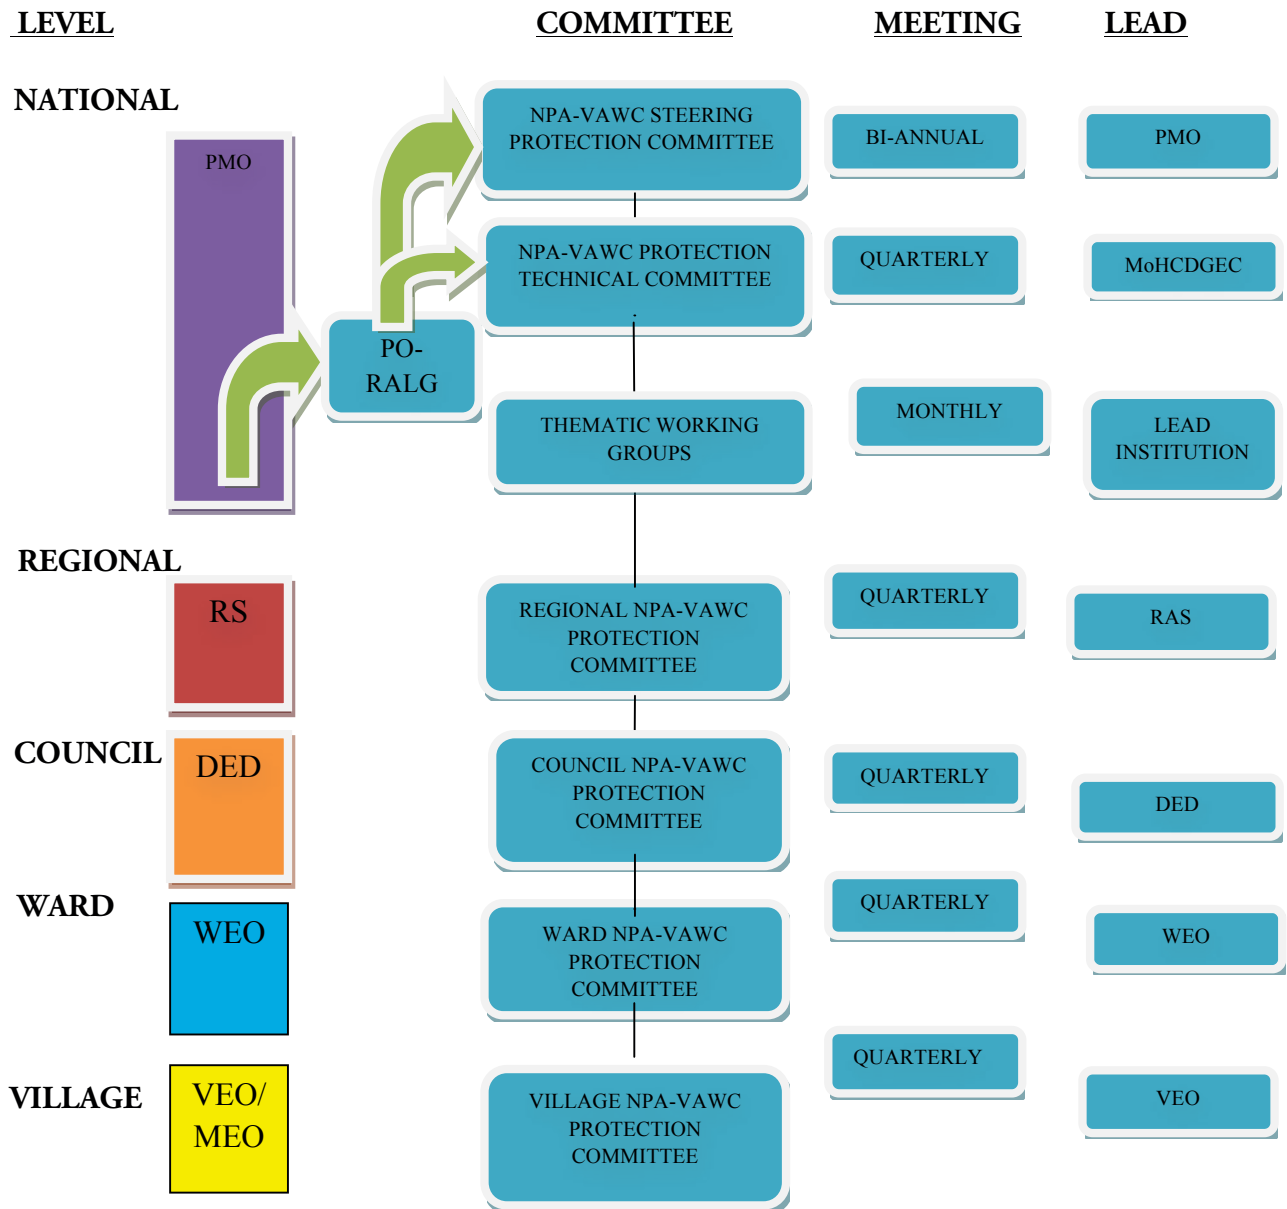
LEVEL

COMMITTEE

MEETING

LEAD

NATIONAL

PMO

PO-RALG

NPA-VAWC STEERING PROTECTION COMMITTEE

BI-ANNUAL

PMO

NPA-VAWC PROTECTION TECHNICAL COMMITTEE

QUARTERLY

MoHCDGEC

THEMATIC WORKING GROUPS

MONTHLY

LEAD INSTITUTION

REGIONAL

RS

REGIONAL NPA-VAWC PROTECTION COMMITTEE

QUARTERLY

RAS

COUNCIL

DED

COUNCIL NPA-VAWC PROTECTION COMMITTEE

QUARTERLY

DED

WARD

WEO

WARD NPA-VAWC PROTECTION COMMITTEE

QUARTERLY

WEO

VILLAGE

VEO/ MEO

VILLAGE NPA-VAWC PROTECTION COMMITTEE

QUARTERLY

VEO